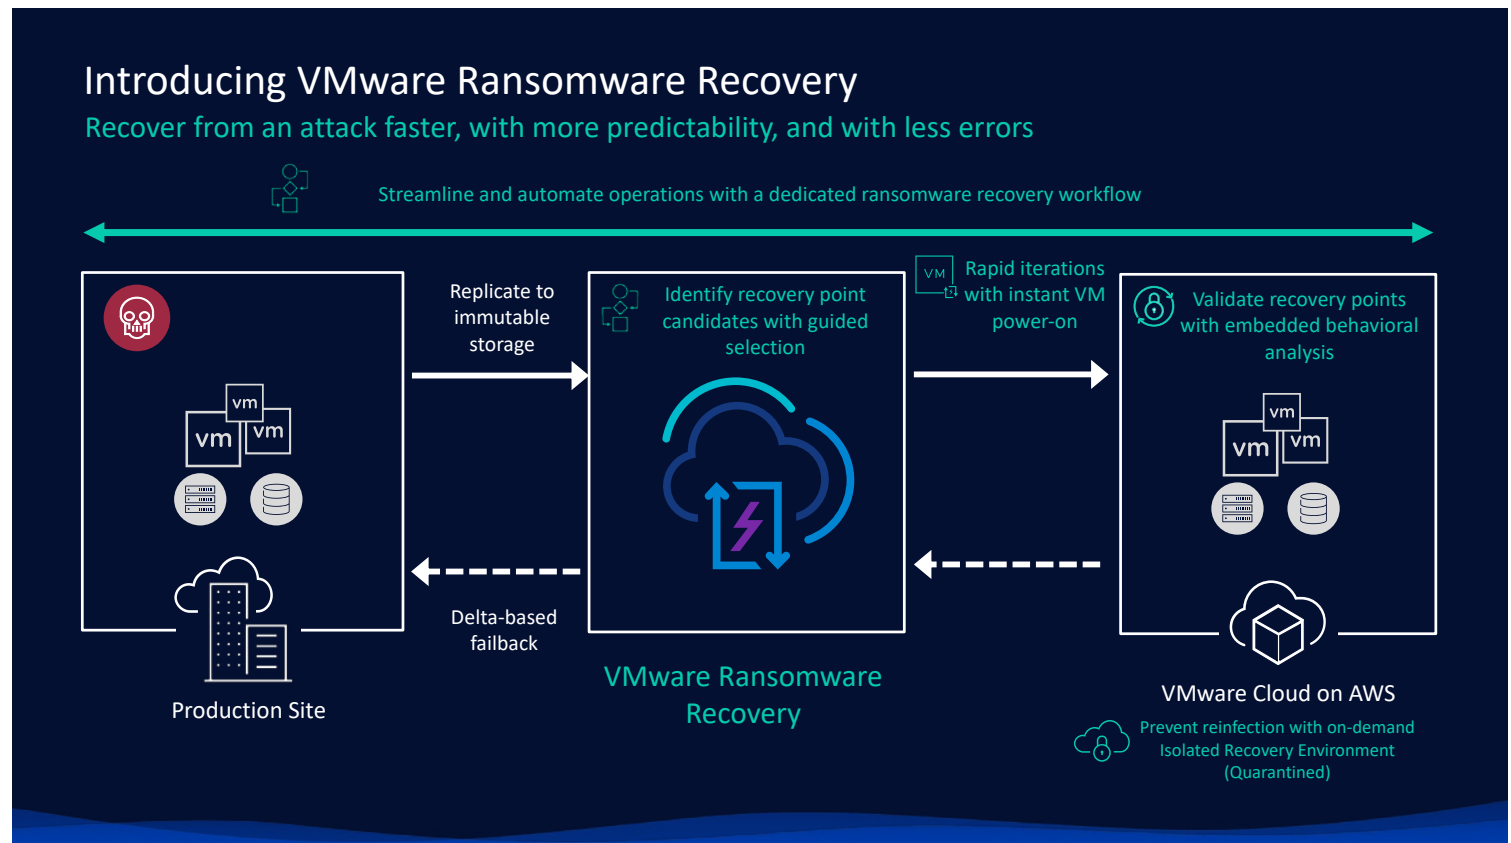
Introducing VMware Ransomware Recovery

Recover from an attack faster, with more predictability, and with less errors

Streamline and automate operations with a dedicated ransomware recovery workflow

vm
vm
vm

Production Site

Replicate to immutable storage

Delta-based failback

Identify recovery point candidates with guided selection

VMware Ransomware Recovery

VM

Rapid iterations with instant VM power-on

Validate recovery points with embedded behavioral analysis

vm
vm
vm

VMware Cloud on AWS

Prevent reinfection with on-demand Isolated Recovery Environment (Quarantined)